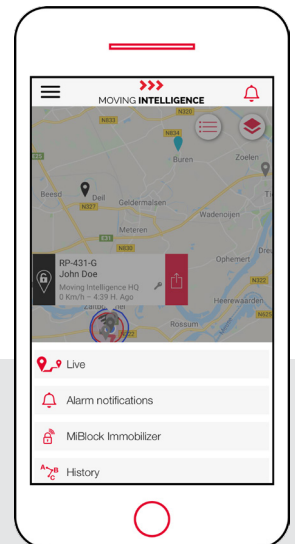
MOVING INTELLIGENCE

N320
N834
Buren
Zoelen
Beesd
Deil
Geldermalsen
N327
Wadenoijen
Meteren
E31
N835
Ophemert
RP-431-G
John Doe
Moving Intelligence HQ
0 Km/h – 4:39 H. Ago
N322
Heerewaarden
Rossum

Live
Alarm notifications
MiBlock Immobilizer
History